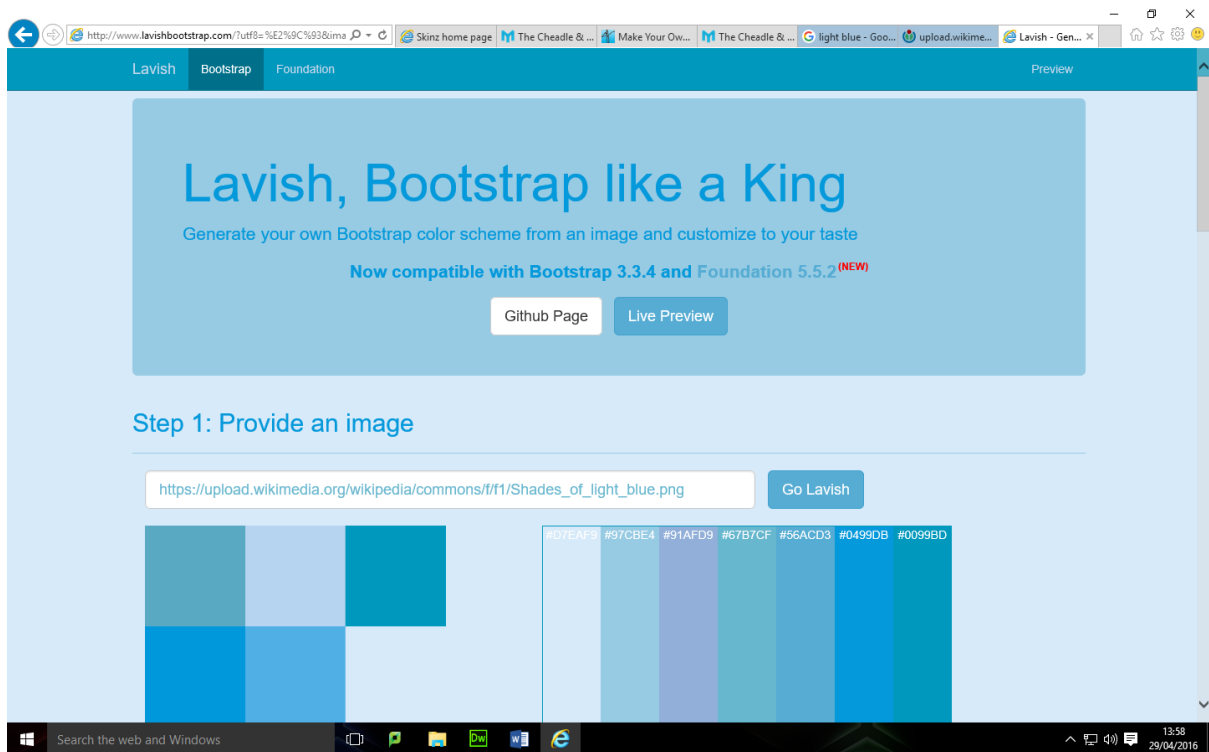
http://www.lavishbootstrap.com/?utf8=%E2%9C%93&ima

Skinz home page

The Cheadle & ...

Make Your Ow...

The Cheadle & ...

light blue - Goo...

upload.wikime...

Lavish - Gen...

Lavish

Bootstrap

Foundation

Preview

Lavish, Bootstrap like a King

Generate your own Bootstrap color scheme from an image and customize to your taste

Now compatible with Bootstrap 3.3.4 and Foundation 5.5.2 (NEW)

Github Page

Live Preview

Step 1: Provide an image

https://upload.wikimedia.org/wikipedia/commons/f/f1/Shades_of_light_blue.png

Go Lavish

#D7EAF9 #97CBE4 #91AFD9 #67B7CF #56ACD3 #0499DB #0099BD

Search the web and Windows

13:58
29/04/2016